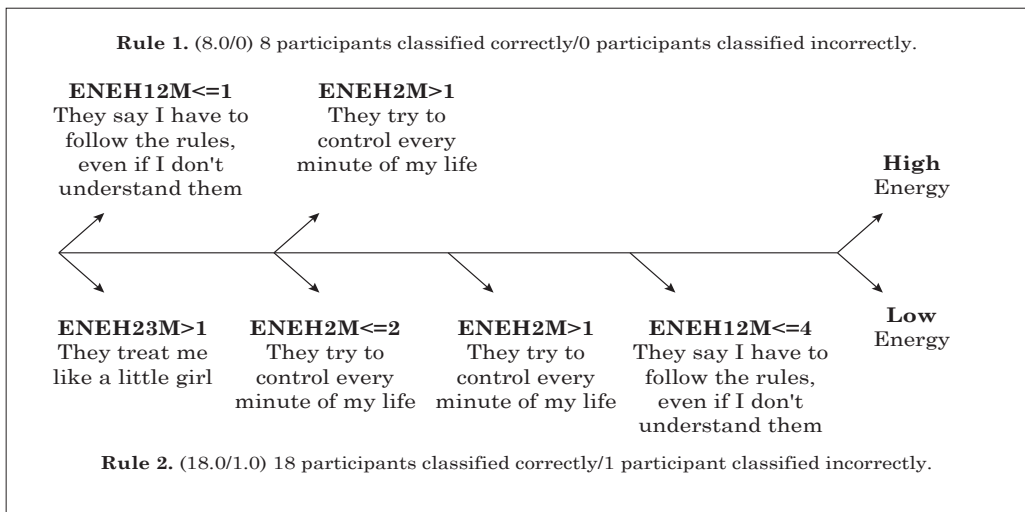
**Rule 1.** (8.0/0) 8 participants classified correctly/0 participants classified incorrectly.

**ENEH12M<=1**
They say I have to follow the rules, even if I don't understand them

**ENEH2M>1**
They try to control every minute of my life

**High**
Energy

**ENEH23M>1**
They treat me like a little girl

**ENEH2M<=2**
They try to control every minute of my life

**ENEH2M>1**
They try to control every minute of my life

**ENEH12M<=4**
They say I have to follow the rules, even if I don't understand them

**Low**
Energy

**Rule 2.** (18.0/1.0) 18 participants classified correctly/1 participant classified incorrectly.